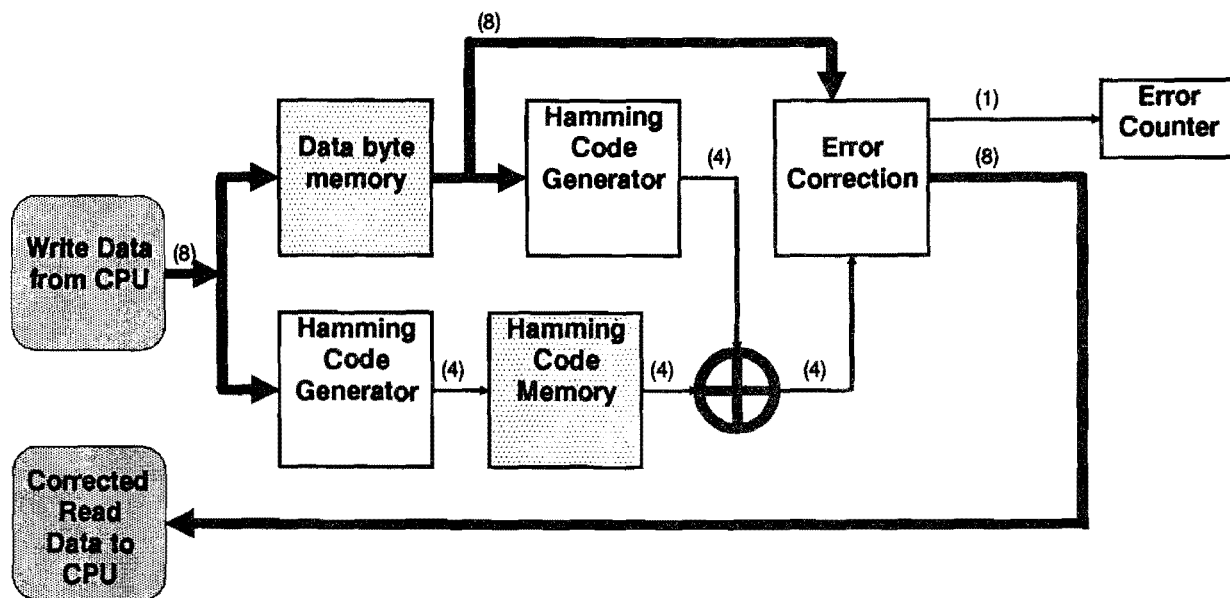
(8)

Data byte memory

Hamming Code Generator

(4)

Error Correction

(1)

Error Counter

(8)

Write Data from CPU

(8)

Hamming Code Generator

(4)

Hamming Code Memory

(4)

(4)

Corrected Read Data to CPU